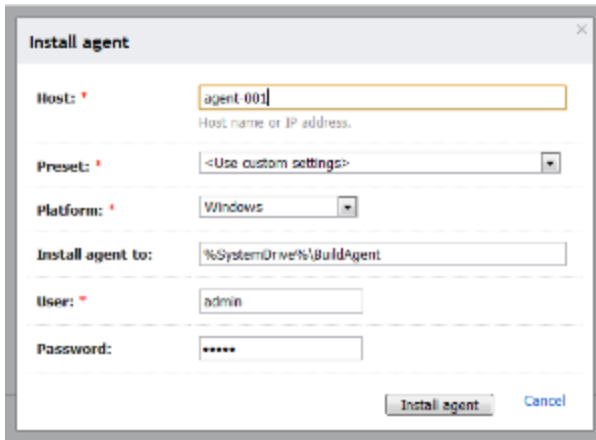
Install agent

×

Host: *
agent-001
Host name or IP address.

Preset: *
<Use custom settings>

Platform: *
Windows

Install agent to:
%SystemDrive%\BuildAgent

User: *
admin

Password:
•••••

Install agent
Cancel